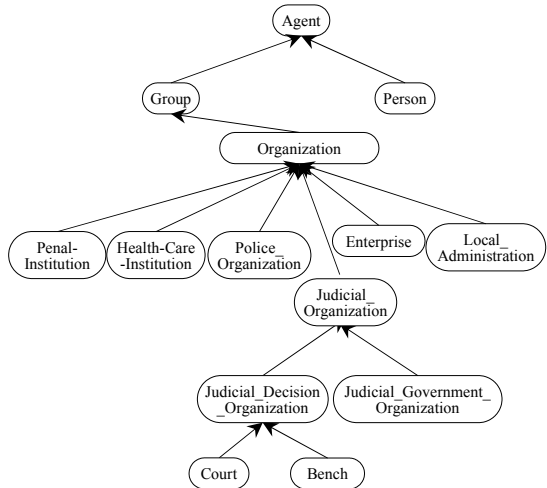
Agent

Group

Person

Organization

Penal-Institution

Health-Care-Institution

Police_Organization

Enterprise

Local_Administration

Judicial_Organization

Judicial_Decision_Organization

Judicial_Government_Organization

Court

Bench